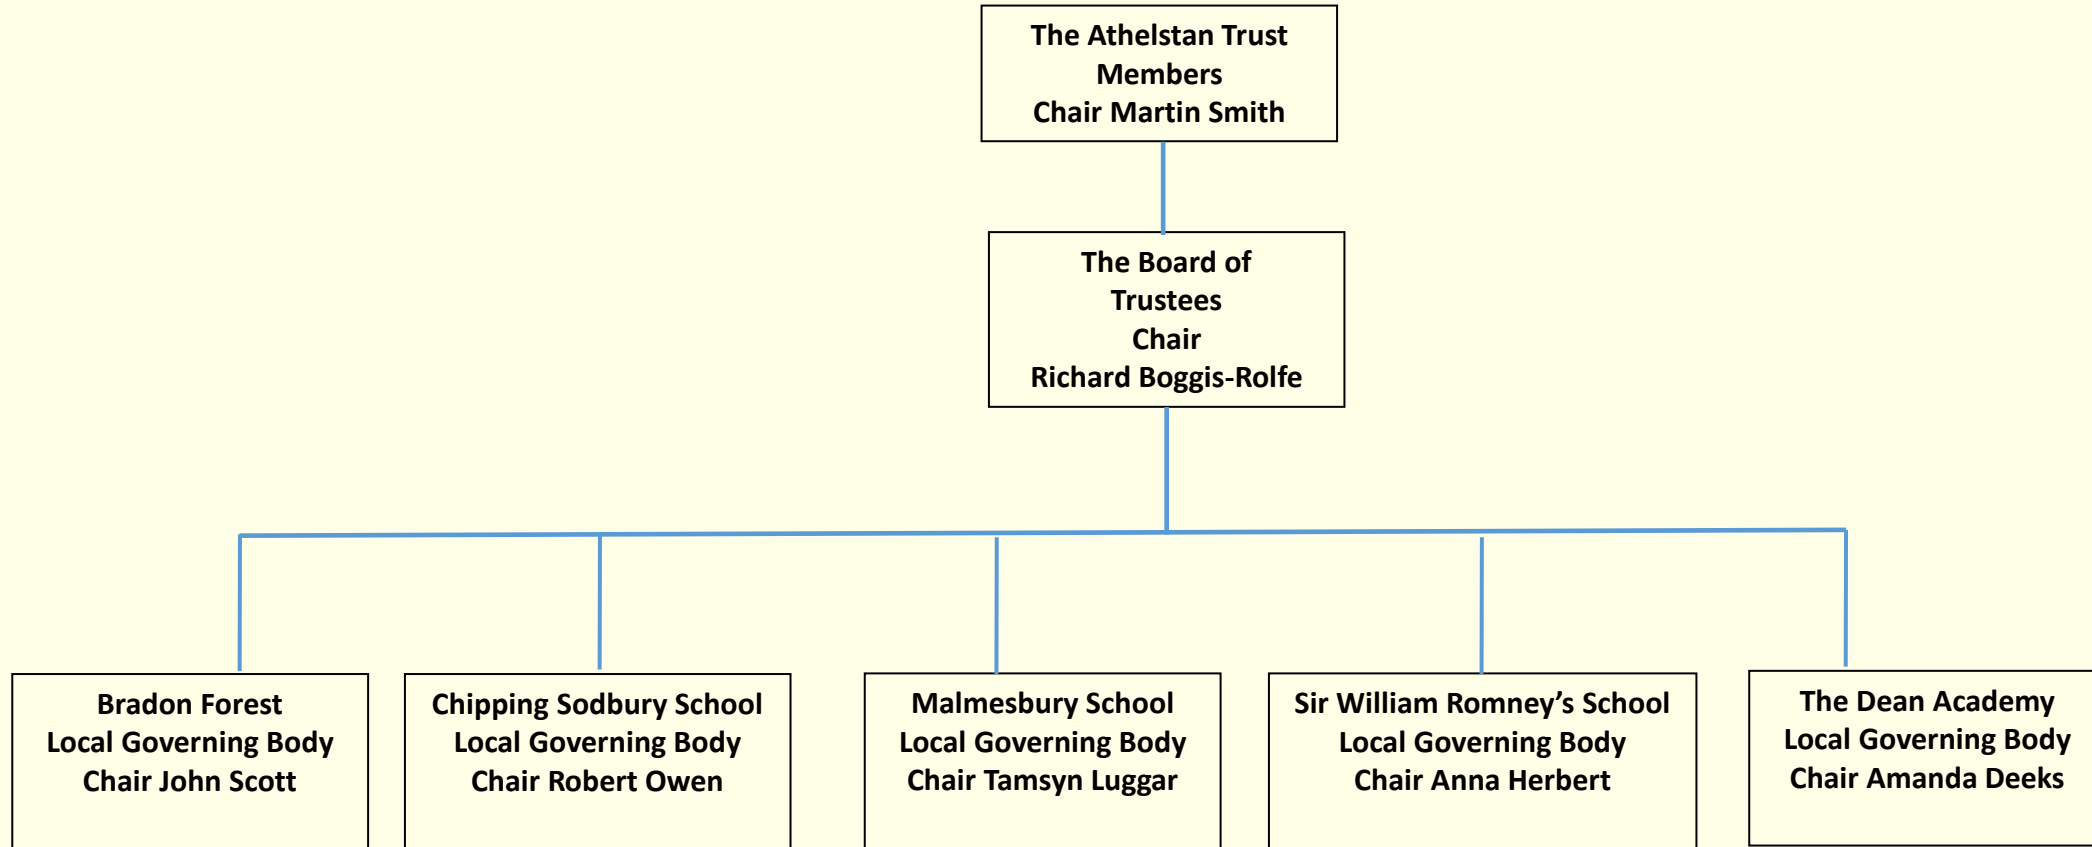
The Athelstan Trust
Members
Chair Martin Smith

The Board of
Trustees
Chair
Richard Boggis-Rolfe

Bradon Forest
Local Governing Body
Chair John Scott

Chipping Sodbury School
Local Governing Body
Chair Robert Owen

Malmesbury School
Local Governing Body
Chair Tamsyn Luggar

Sir William Romney's School
Local Governing Body
Chair Anna Herbert

The Dean Academy
Local Governing Body
Chair Amanda Deeks